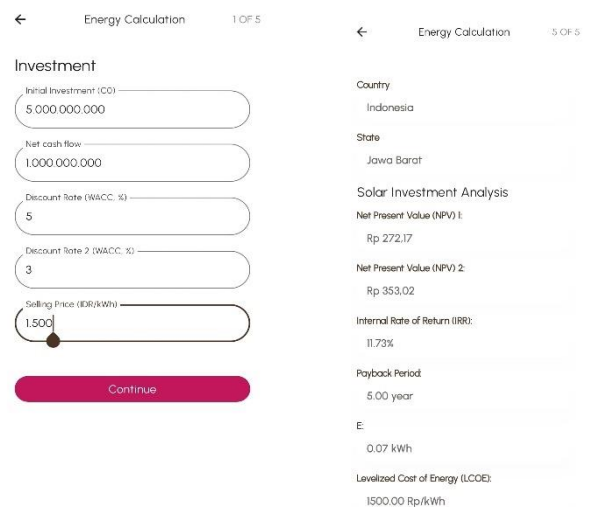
← Energy Calculation 1 OF 5

Investment

Initial Investment (C0)
5.000.000.000

Net cash flow
1.000.000.000

Discount Rate (WACC, %)
5

Discount Rate 2 (WACC, %)
3

Selling Price (IDR/kWh)
1.500

Continue

← Energy Calculation 5 OF 5

Country
Indonesia

State
Jawa Barat

Solar Investment Analysis

Net Present Value (NPV) 1:
Rp 272,17

Net Present Value (NPV) 2:
Rp 353,02

Internal Rate of Return (IRR):
11.73%

Payback Period:
5.00 year

E:
0.07 kWh

Levelized Cost of Energy (LCOE):
1500.00 Rp/kWh